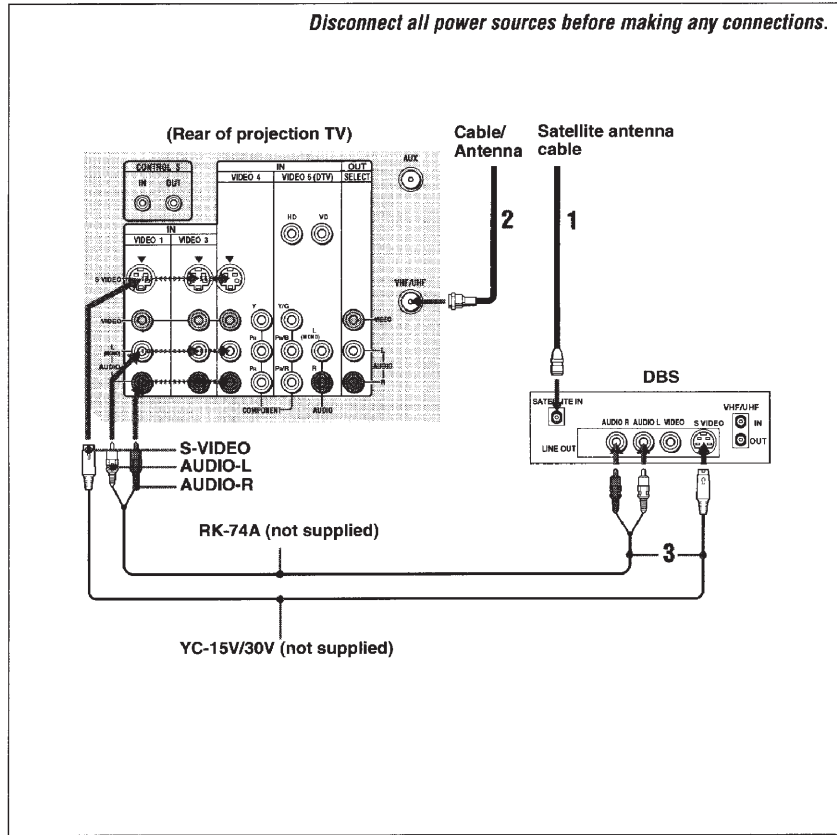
Disconnect all power sources before making any connections.

(Rear of projection TV)

CONTROL S
IN OUT

IN
VIDEO 4 VIDEO 5 (DTV)
OUT
SELECT

AUX

HD VD

IN
VIDEO 1 VIDEO 3

S VIDEO

VIDEO

L (MONO)

AUDIO

R

Y Y/G

PB PB/B

PR PR/R

L (MONO)

R

COMPONENT AUDIO

VIDEO

L

AUDIO

R

VHF/UHF

Cable/ Antenna

2

Satellite antenna cable

1

DBS

SATELLITE IN

AUDIO R AUDIO L VIDEO S VIDEO

LINE OUT

VHF/UHF
IN
OUT

S-VIDEO
AUDIO-L
AUDIO-R

RK-74A (not supplied)

3

YC-15V/30V (not supplied)